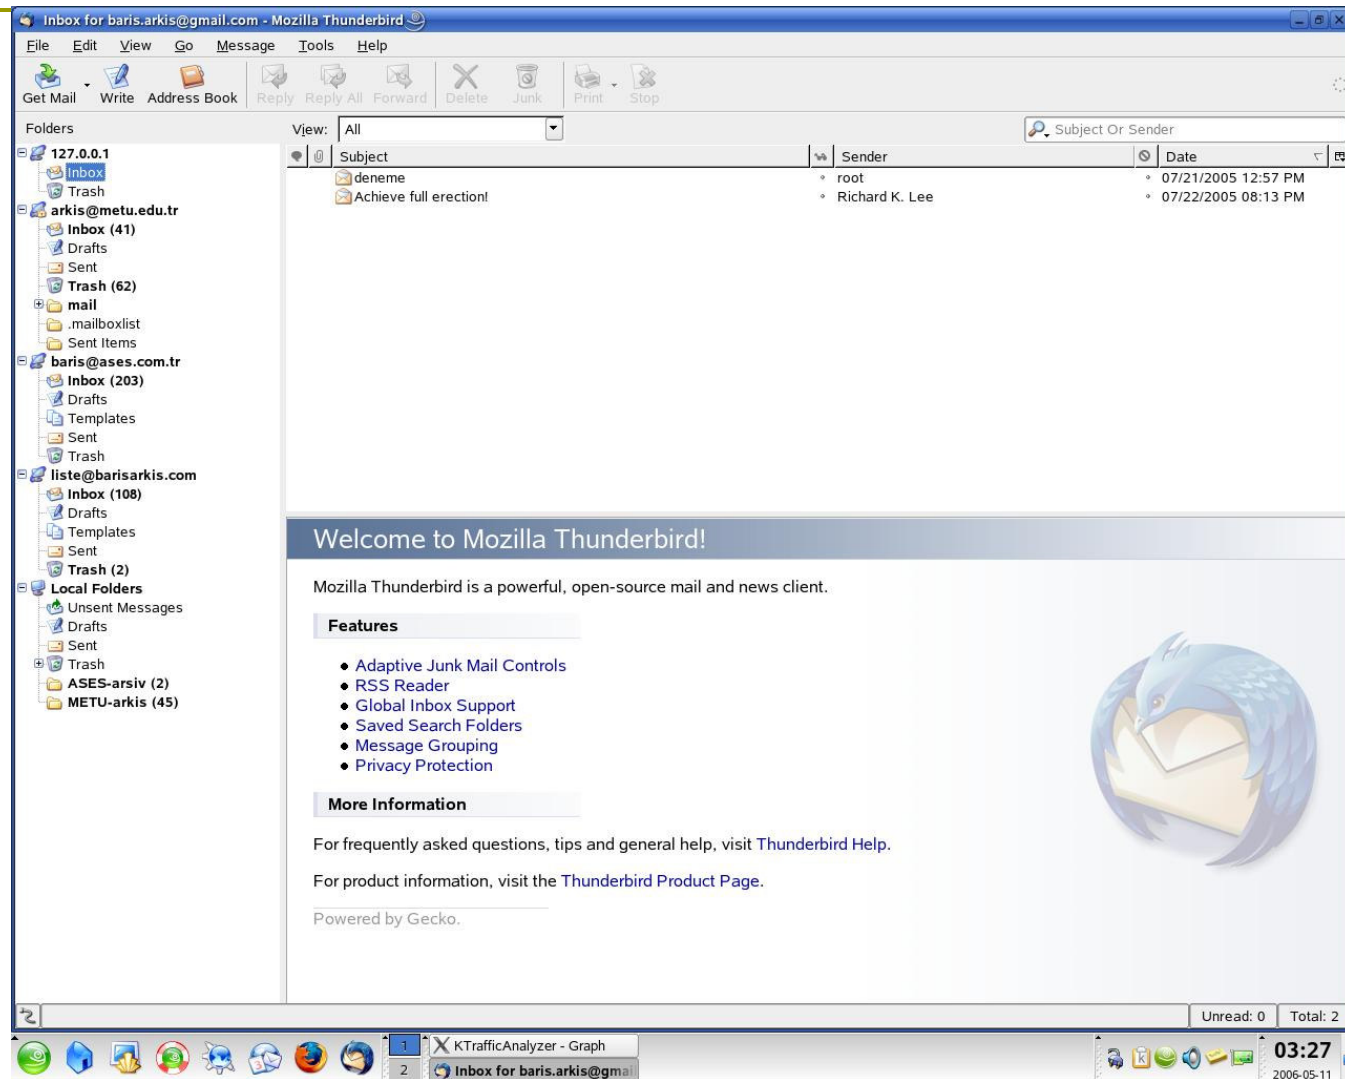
Inbox for baris.arkis@gmail.com - Mozilla Thunderbird

File Edit View Go Message Tools Help

Get Mail Write Address Book Reply Reply All Forward Delete Junk Print Stop

Folders
127.0.0.1
Inbox
Trash
arkis@metu.edu.tr
Inbox (41)
Drafts
Sent
Trash (62)
mail
.mailboxlist
Sent Items
baris@ases.com.tr
Inbox (203)
Drafts
Templates
Sent
Trash
liste@barisarkis.com
Inbox (108)
Drafts
Templates
Sent
Trash (2)
Local Folders
Unsent Messages
Drafts
Sent
Trash
ASES-arsiv (2)
METU-arkis (45)

View: All

Subject Or Sender

| Subject | Sender | Date |
|---|---|---|
| deneme | root | 07/21/2005 12:57 PM |
| Achieve full erection! | Richard K. Lee | 07/22/2005 08:13 PM |

Welcome to Mozilla Thunderbird!

Mozilla Thunderbird is a powerful, open-source mail and news client.

Features

- Adaptive Junk Mail Controls
- RSS Reader
- Global Inbox Support
- Saved Search Folders
- Message Grouping
- Privacy Protection

More Information

For frequently asked questions, tips and general help, visit Thunderbird Help.

For product information, visit the Thunderbird Product Page.

Powered by Gecko.

Unread: 0 Total: 2

1 KTrafficAnalyzer - Graph
2 Inbox for baris.arkis@gmai

03:27
2006-05-11